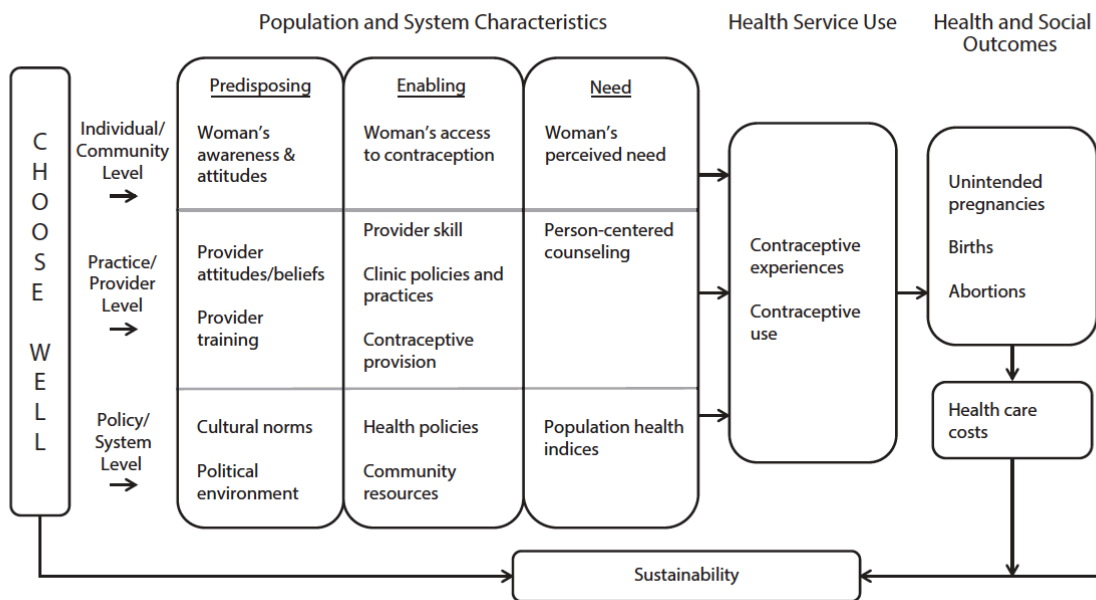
Population and System Characteristics

Health Service Use

Health and Social Outcomes

C H O O S E

W E L L

Individual/ Community Level

Practice/ Provider Level

Policy/ System Level

Predisposing

Woman's awareness & attitudes

Provider attitudes/beliefs

Provider training

Cultural norms

Political environment

Enabling

Woman's access to contraception

Provider skill

Clinic policies and practices

Contraceptive provision

Health policies

Community resources

Need

Woman's perceived need

Person-centered counseling

Population health indices

Contraceptive experiences

Contraceptive use

Unintended pregnancies

Births

Abortions

Health care costs

Sustainability